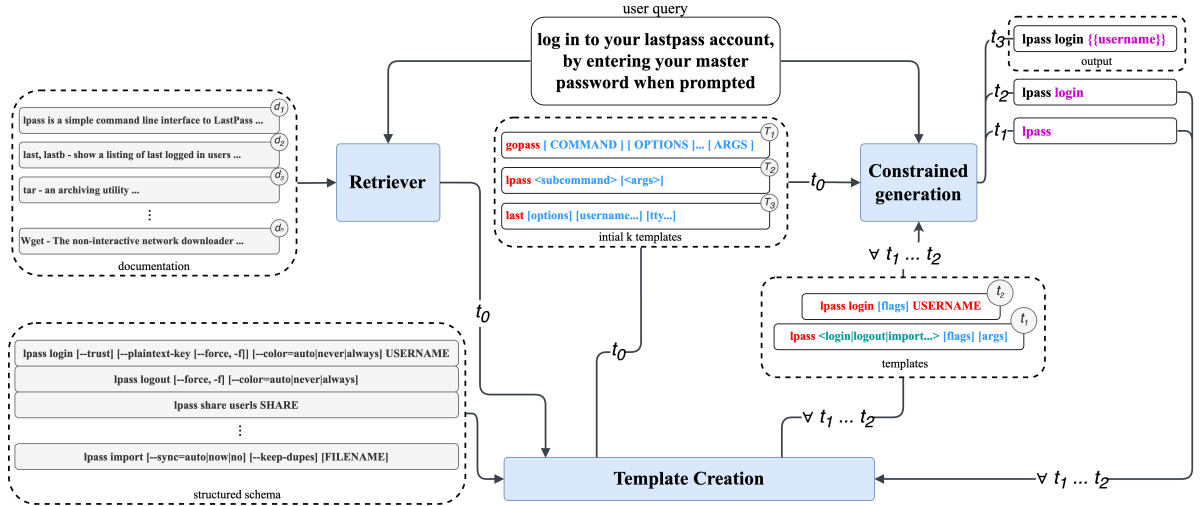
user query

log in to your lastpass account, by entering your master password when prompted

$d_1$ lpass is a simple command line interface to LastPass ...

$d_2$ last, lastb - show a listing of last logged in users ...

$d_3$ tar - an archiving utility ...

⋮

$d_n$ Wget - The non-interactive network downloader ...

documentation

Retriever

$T_1$ gopass | COMMAND | [ OPTIONS ]... [ ARGS ]

$T_2$ lpass <subcommand> [<args>]

$T_3$ last [options] [username...] [tty...]

intial k templates

$t_0$

Constrained generation

$t_3$ lpass login {{username}}

output

$t_2$ lpass login

$t_1$ lpass

$\forall\ t_1 \ldots t_2$

$t_2$ lpass login [flags] USERNAME

$t_1$ lpass <login|logout|import...> [flags] [args]

templates

$t_0$

$t_0$

lpass login [--trust] [--plaintext-key [--force, -f]] [--color=auto|never|always] USERNAME

lpass logout [--force, -f] [--color=auto|never|always]

lpass share userls SHARE

⋮

lpass import [--sync=auto|now|no] [--keep-dupes] [FILENAME]

structured schema

Template Creation

$\forall\ t_1 \ldots t_2$

$\forall\ t_1 \ldots t_2$